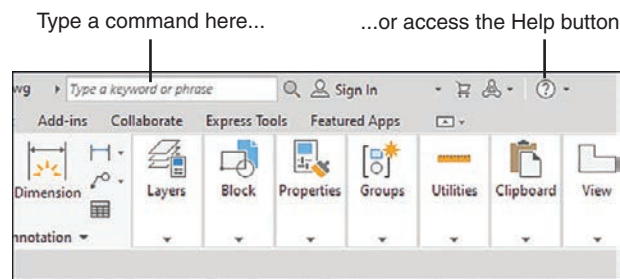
Type a command here...

...or access the Help button

wg

Type a keyword or phrase

Sign In

Add-ins Collaborate Express Tools Featured Apps

Dimension

Layers

Block

Properties

Groups

Utilities

Clipboard

View

nnotation